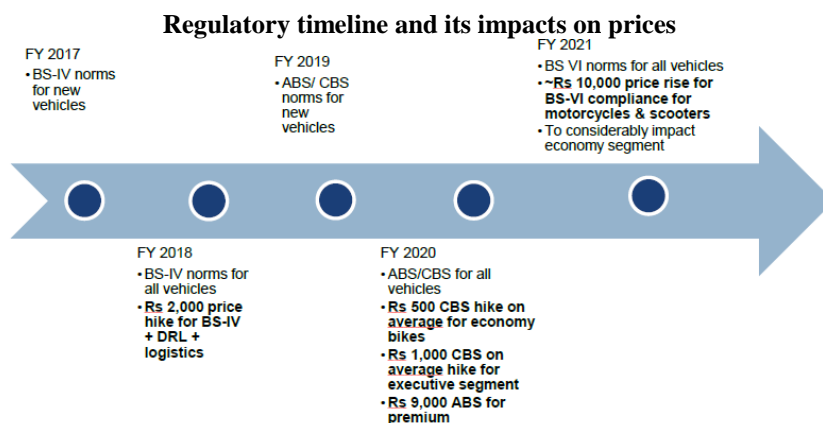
Regulatory timeline and its impacts on prices

FY 2017
• BS-IV norms for new vehicles

FY 2019
• ABS/ CBS norms for new vehicles

FY 2021
• BS VI norms for all vehicles
• ~Rs 10,000 price rise for BS-VI compliance for motorcycles & scooters
• To considerably impact economy segment

FY 2018
• BS-IV norms for all vehicles
• Rs 2,000 price hike for BS-IV + DRL + logistics

FY 2020
• ABS/CBS for all vehicles
• Rs 500 CBS hike on average for economy bikes
• Rs 1,000 CBS on average hike for executive segment
• Rs 9,000 ABS for premium